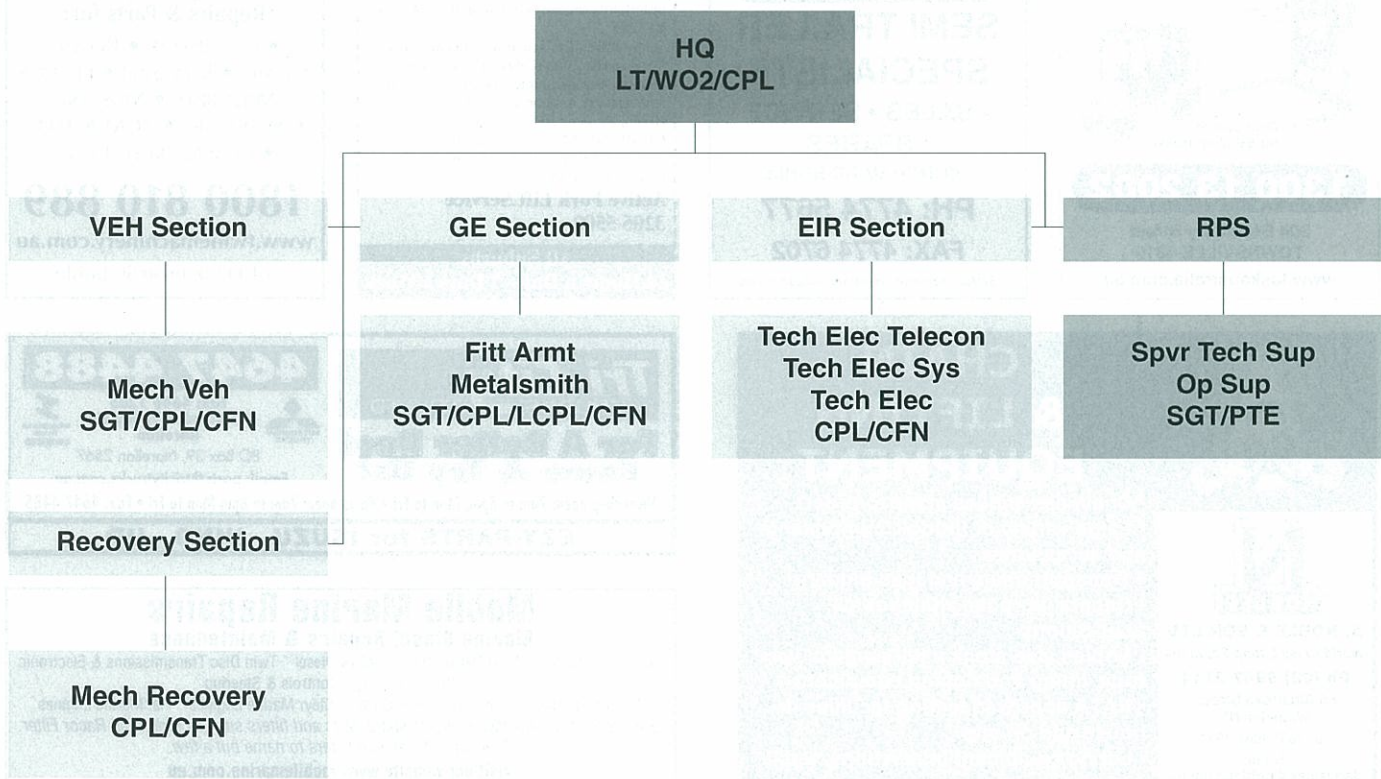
HQ
LT/WO2/CPL

VEH Section

Mech Veh
SGT/CPL/CFN

Recovery Section

Mech Recovery
CPL/CFN

GE Section

Fitt Armt
Metalsmith
SGT/CPL/LCPL/CFN

EIR Section

Tech Elec Telecon
Tech Elec Sys
Tech Elec
CPL/CFN

RPS

Spvr Tech Sup
Op Sup
SGT/PTE